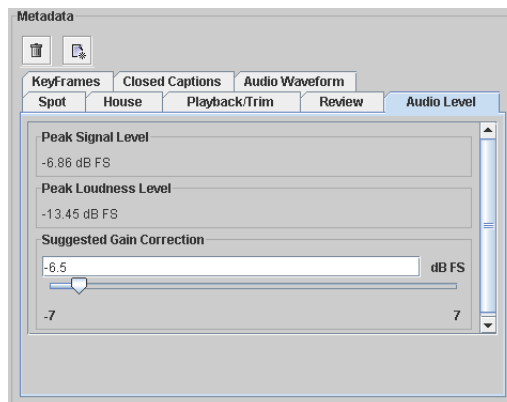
Metadata

KeyFrames | Closed Captions | Audio Waveform
Spot | House | Playback/Trim | Review | Audio Level

Peak Signal Level
-6.86 dB FS

Peak Loudness Level
-13.45 dB FS

Suggested Gain Correction
-6.5
dB FS
-7
7